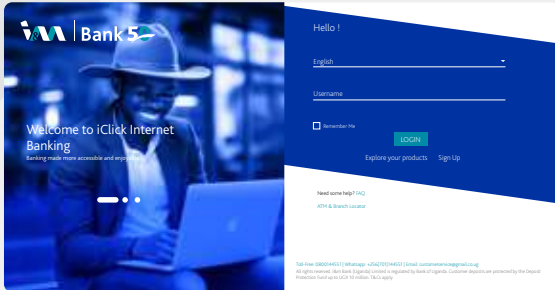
I&M | Bank 5

Welcome to iClick Internet Banking

Banking made more accessible and enjoyable

Hello !

English

Username

Remember Me

LOGIN

Explore your products Sign Up

Need some help? FAQ

ATM & Branch Locator

Toll Free: 0800344653 | Whatsapp: +256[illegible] | Email: customerservice@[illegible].co.ug

All rights reserved. I&M Bank (Uganda) Limited is regulated by Bank of Uganda. Customer deposits are protected by the Deposit Protection Fund up to UGX 10 million. T&Cs apply.